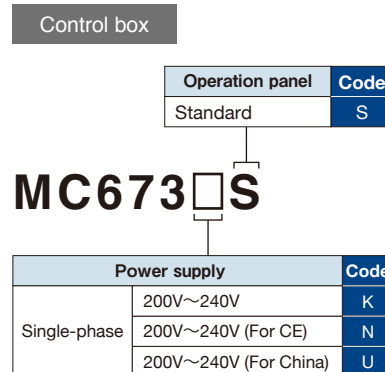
Control box

| Operation panel | Code |
|---|---|
| Standard | S |

MC673□S

| Power supply | | Code |
|---|---|---|
| Single-phase | 200V～240V | K |
| | 200V～240V (For CE) | N |
| | 200V～240V (For China) | U |